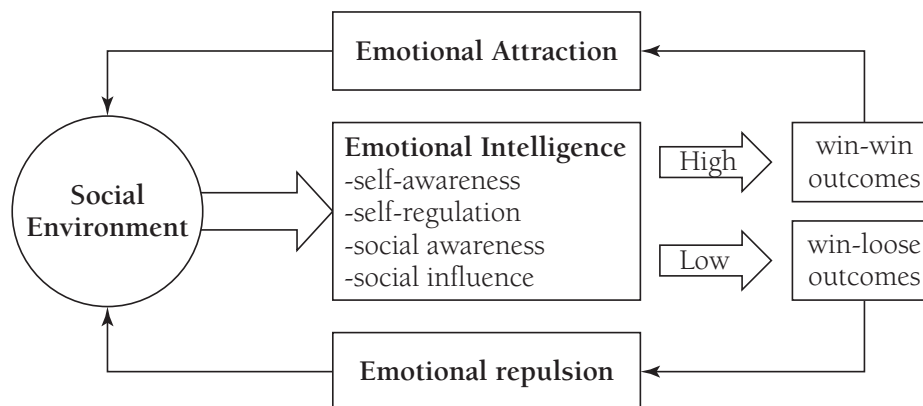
Emotional Attraction

Social Environment

Emotional Intelligence
-self-awareness
-self-regulation
-social awareness
-social influence

High

win-win outcomes

Low

win-loose outcomes

Emotional repulsion